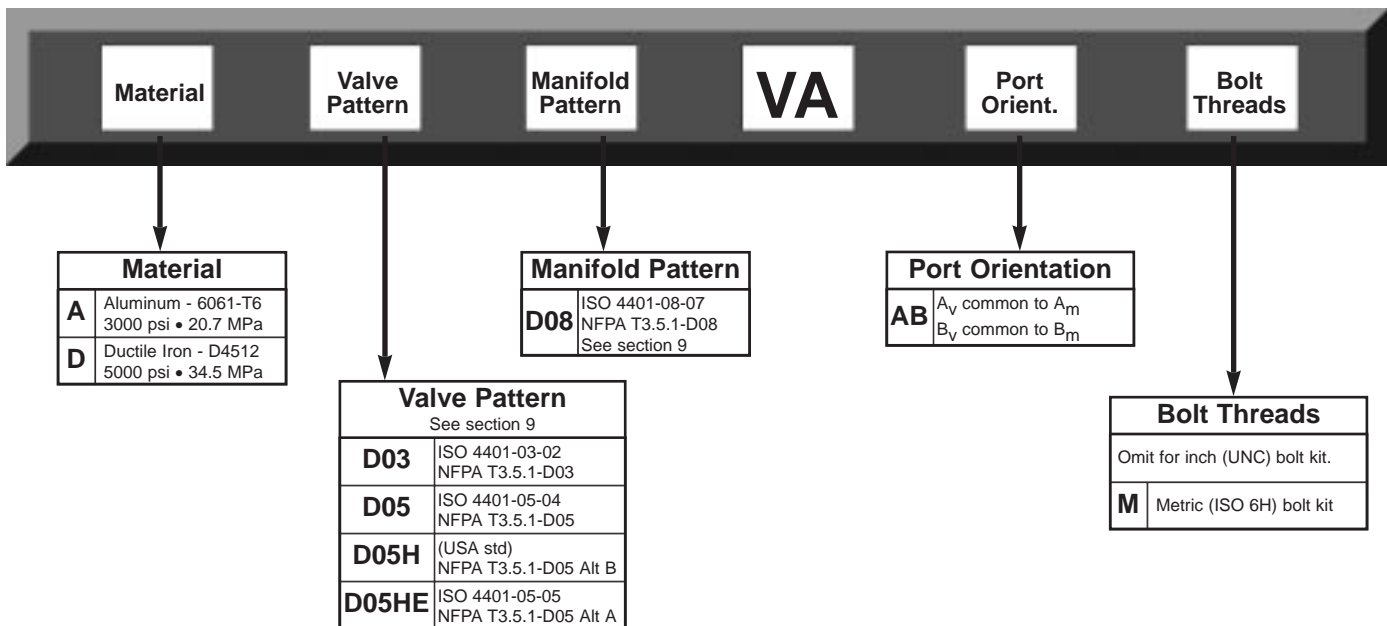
Material

Valve Pattern

Manifold Pattern

VA

Port Orient.

Bolt Threads

| Material | |
|---|---|
| A | Aluminum - 6061-T6 3000 psi • 20.7 MPa |
| D | Ductile Iron - D4512 5000 psi • 34.5 MPa |

| Manifold Pattern | |
|---|---|
| D08 | ISO 4401-08-07 NFPA T3.5.1-D08 See section 9 |

| Port Orientation | |
|---|---|
| AB | $A_v$ common to $A_m$ $B_v$ common to $B_m$ |

Valve Pattern
See section 9

| | |
|---|---|
| D03 | ISO 4401-03-02 NFPA T3.5.1-D03 |
| D05 | ISO 4401-05-04 NFPA T3.5.1-D05 |
| D05H | (USA std) NFPA T3.5.1-D05 Alt B |
| D05HE | ISO 4401-05-05 NFPA T3.5.1-D05 Alt A |

Bolt Threads

Omit for inch (UNC) bolt kit.

| | |
|---|---|
| M | Metric (ISO 6H) bolt kit |